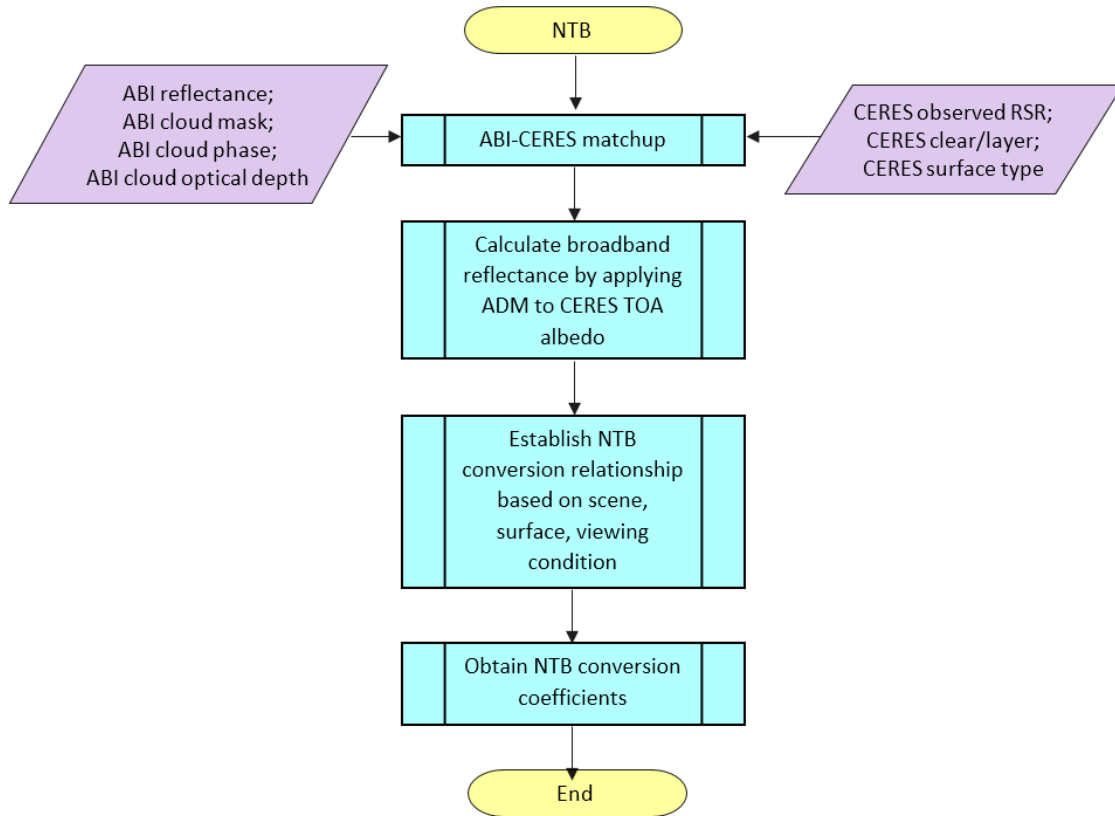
NTB

ABI reflectance;
ABI cloud mask;
ABI cloud phase;
ABI cloud optical depth

ABI-CERES matchup

CERES observed RSR;
CERES clear/layer;
CERES surface type

Calculate broadband reflectance by applying ADM to CERES TOA albedo

Establish NTB conversion relationship based on scene, surface, viewing condition

Obtain NTB conversion coefficients

End